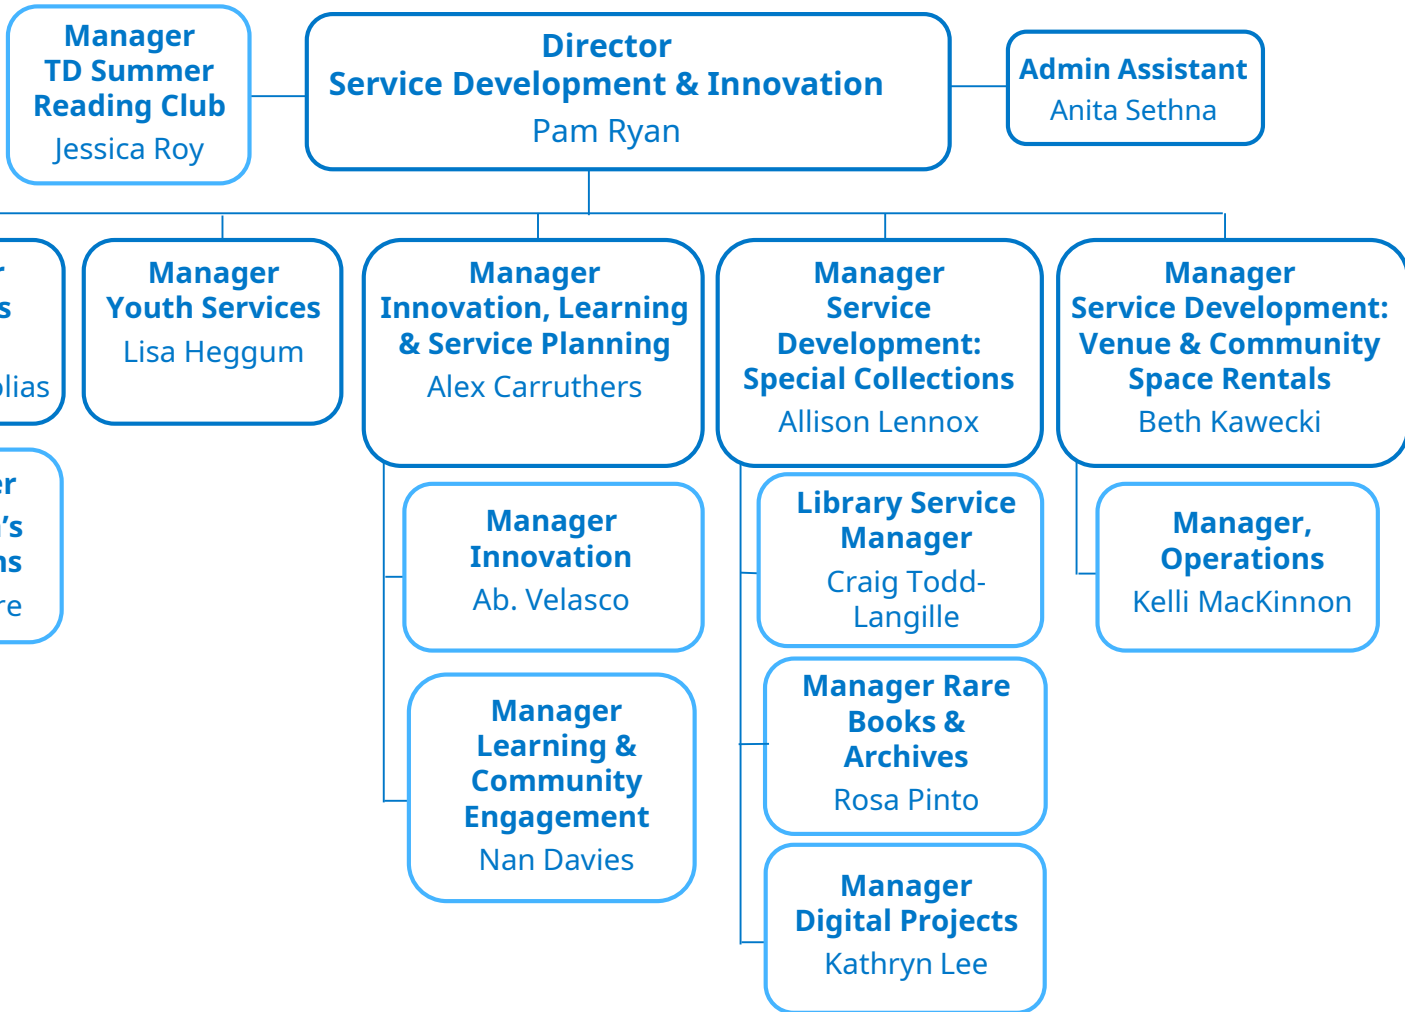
Manager
TD Summer
Reading Club
Jessica Roy

Director
Service Development & Innovation
Pam Ryan

Admin Assistant
Anita Sethna

r
s
lias

er
's
ns
re

Manager
Youth Services
Lisa Heggum

Manager
Innovation, Learning & Service Planning
Alex Carruthers

Manager
Innovation
Ab. Velasco

Manager
Learning & Community Engagement
Nan Davies

Manager
Service Development: Special Collections
Allison Lennox

Library Service Manager
Craig Todd-Langille

Manager Rare Books & Archives
Rosa Pinto

Manager
Digital Projects
Kathryn Lee

Manager
Service Development: Venue & Community Space Rentals
Beth Kawecki

Manager, Operations
Kelli MacKinnon